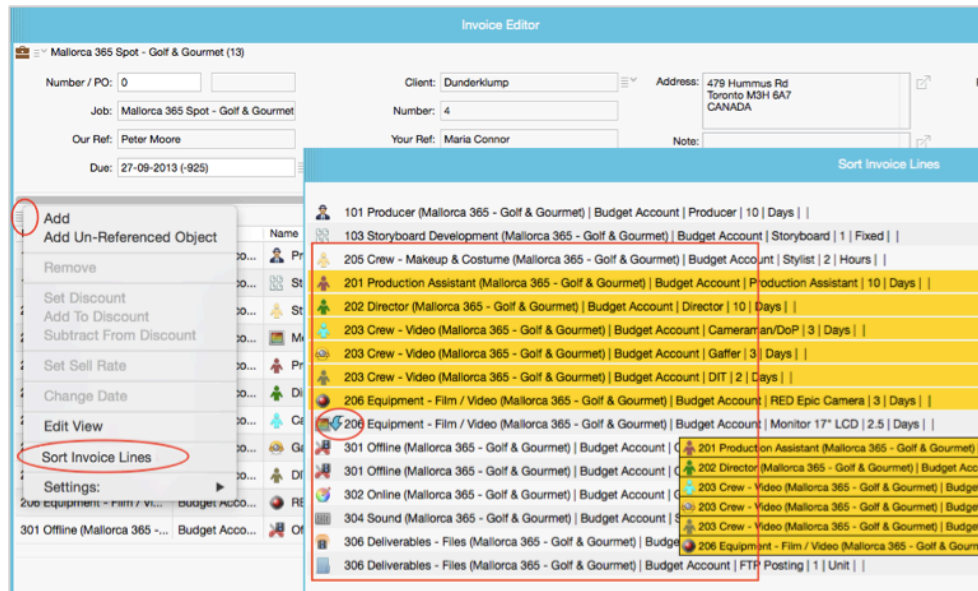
Invoice Editor

Mallorca 365 Spot - Golf & Gourmet (13)

Number / PO: 0

Job: Mallorca 365 Spot - Golf & Gourmet

Our Ref: Peter Moore

Due: 27-09-2013 (-925)

Client: Dunderklump

Number: 4

Your Ref: Maria Connor

Address: 479 Hummus Rd
Toronto M3H 6A7
CANADA

Note:

Add
Add Un-Referenced Object
Remove
Set Discount
Add To Discount
Subtract From Discount
Set Sell Rate
Change Date
Edit View
Sort Invoice Lines
Settings:

Name

206 Equipment - Film / Vi... | Budget Acco...
301 Offline (Mallorca 365 -... | Budget Acco...

Sort Invoice Lines

101 Producer (Mallorca 365 - Golf & Gourmet) | Budget Account | Producer | 10 | Days | |
103 Storyboard Development (Mallorca 365 - Golf & Gourmet) | Budget Account | Storyboard | 1 | Fixed | |
205 Crew - Makeup & Costume (Mallorca 365 - Golf & Gourmet) | Budget Account | Stylist | 2 | Hours | |
201 Production Assistant (Mallorca 365 - Golf & Gourmet) | Budget Account | Production Assistant | 10 | Days | |
202 Director (Mallorca 365 - Golf & Gourmet) | Budget Account | Director | 10 | Days | |
203 Crew - Video (Mallorca 365 - Golf & Gourmet) | Budget Account | Cameraman/DoP | 3 | Days | |
203 Crew - Video (Mallorca 365 - Golf & Gourmet) | Budget Account | Gaffer | 3 | Days | |
203 Crew - Video (Mallorca 365 - Golf & Gourmet) | Budget Account | DIT | 2 | Days | |
206 Equipment - Film / Video (Mallorca 365 - Golf & Gourmet) | Budget Account | RED Epic Camera | 3 | Days | |
206 Equipment - Film / Video (Mallorca 365 - Golf & Gourmet) | Budget Account | Monitor 17" LCD | 2.5 | Days |
301 Offline (Mallorca 365 - Golf & Gourmet) | Budget Account |
301 Offline (Mallorca 365 - Golf & Gourmet) | Budget Account |
302 Online (Mallorca 365 - Golf & Gourmet) | Budget Account |
304 Sound (Mallorca 365 - Golf & Gourmet) | Budget Account |
306 Deliverables - Files (Mallorca 365 - Golf & Gourmet) | Budge
306 Deliverables - Files (Mallorca 365 - Golf & Gourmet) | Budget Account | FTP Posting | 1 | Unit | |

201 Production Assistant (Mallorca 365 - Golf & Gourmet)
202 Director (Mallorca 365 - Golf & Gourmet) | Budget Acc
203 Crew - Video (Mallorca 365 - Golf & Gourmet) | Budge
203 Crew - Video (Mallorca 365 - Golf & Gourmet) | Budge
203 Crew - Video (Mallorca 365 - Golf & Gourmet) | Budge
206 Equipment - Film / Video (Mallorca 365 - Golf & Gourm